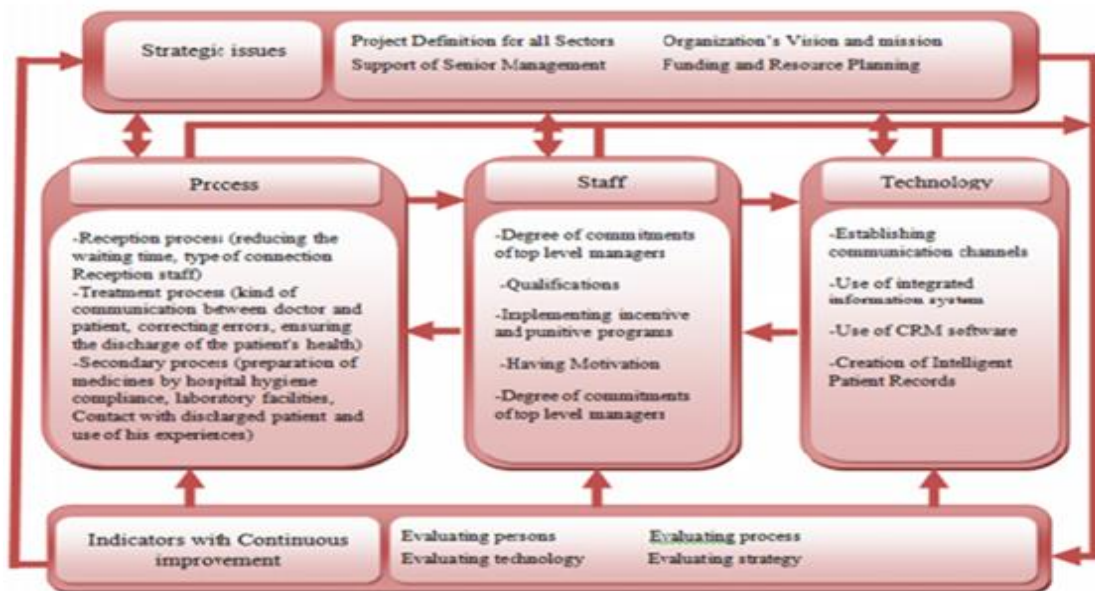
Strategic issues

Project Definition for all Sectors
Organization's Vision and mission
Support of Senior Management
Funding and Resource Planning

Process

-Reception process (reducing the waiting time, type of connection Reception staff)
-Treatment process (kind of communication between doctor and patient, correcting errors, ensuring the discharge of the patient's health)
-Secondary process (preparation of medicines by hospital hygiene compliance, laboratory facilities, Contact with discharged patient and use of his experiences)

Staff

-Degree of commitments of top level managers
-Qualifications
-Implementing incentive and punitive programs
-Having Motivation
-Degree of commitments of top level managers

Technology

-Establishing communication channels
-Use of integrated information system
-Use of CRM software
-Creation of Intelligent Patient Records

Indicators with Continuous improvement

Evaluating persons
Evaluating process
Evaluating technology
Evaluating strategy